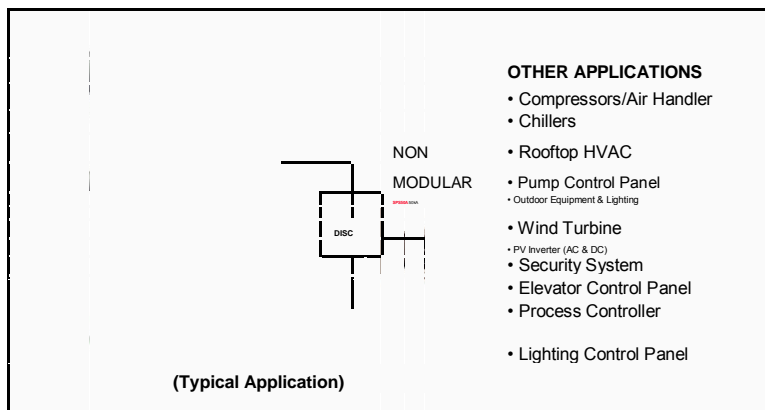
OTHER APPLICATIONS

• Compressors/Air Handler
• Chillers
• Rooftop HVAC
• Pump Control Panel
• Outdoor Equipment & Lighting
• Wind Turbine
• PV Inverter (AC & DC)
• Security System
• Elevator Control Panel
• Process Controller
• Lighting Control Panel

NON

MODULAR

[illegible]

DISC

(Typical Application)